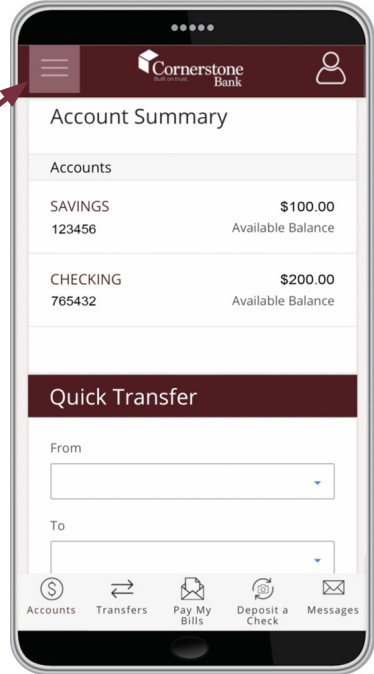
Cornerstone
Built on trust.
Bank

Account Summary

Accounts

SAVINGS $100.00
123456 Available Balance

CHECKING $200.00
765432 Available Balance

Quick Transfer

From

To

Accounts Transfers Pay My Bills Deposit a Check Messages